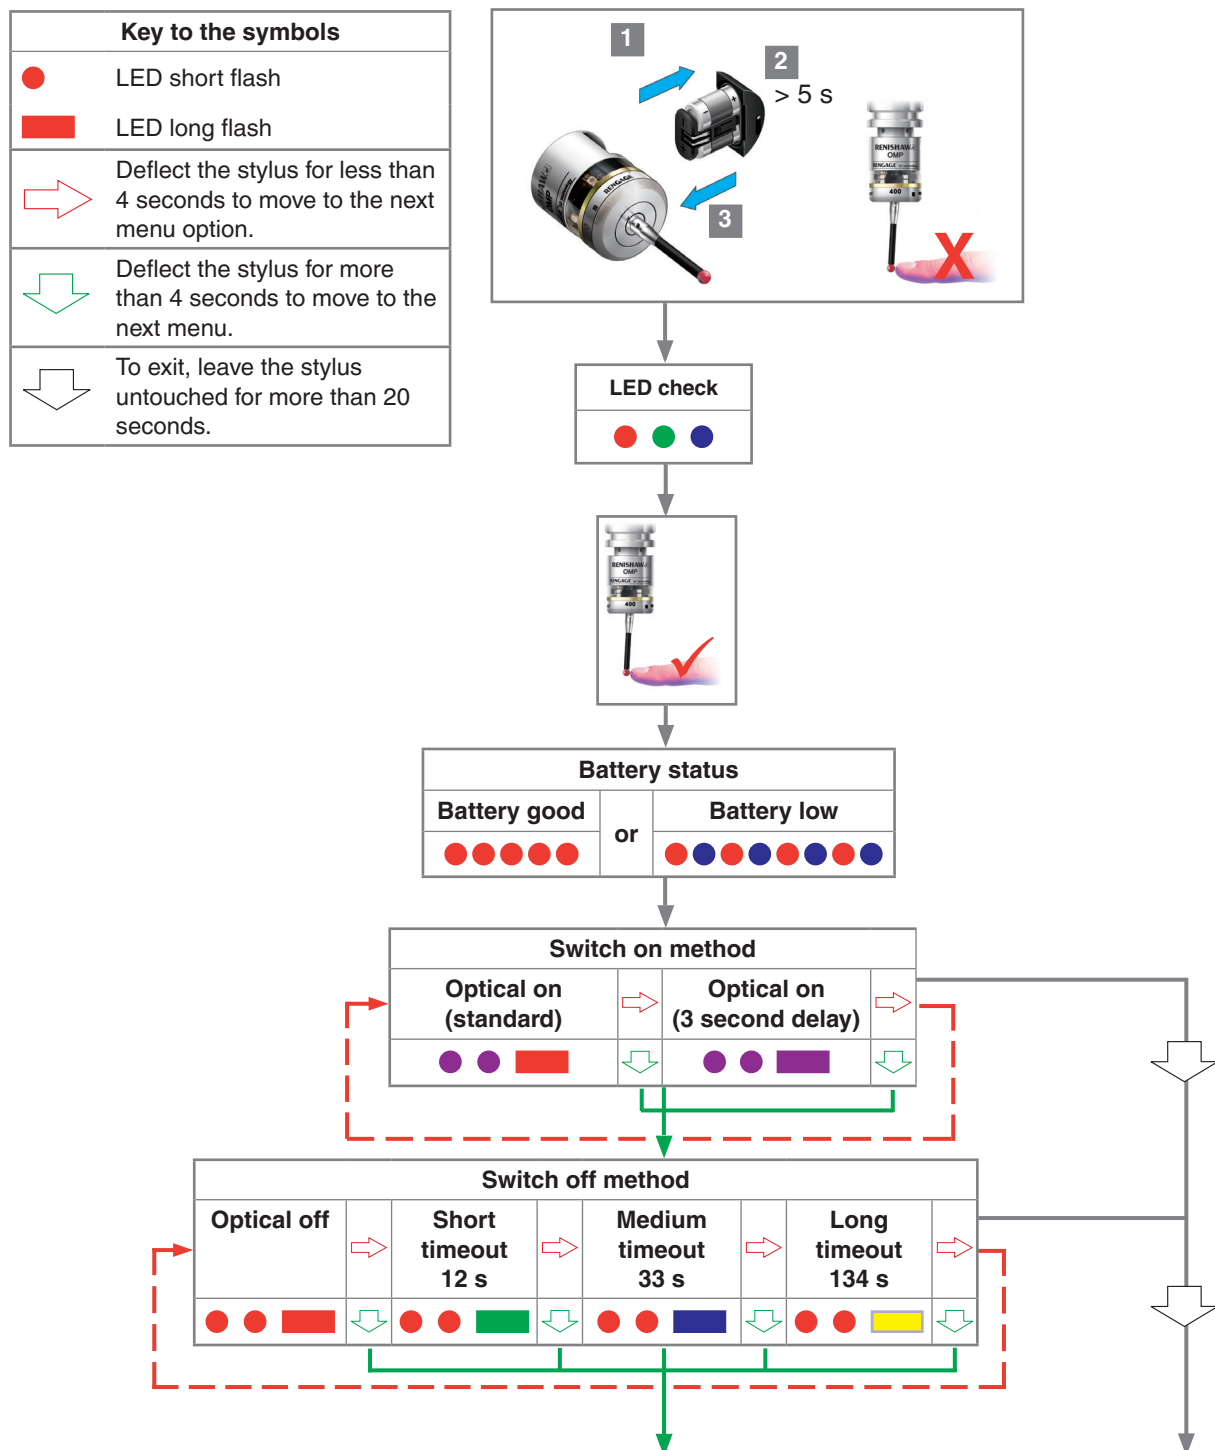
| Key to the symbols | |
|---|---|
| | LED short flash |
| | LED long flash |
| | Deflect the stylus for less than 4 seconds to move to the next menu option. |
| | Deflect the stylus for more than 4 seconds to move to the next menu. |
| | To exit, leave the stylus untouched for more than 20 seconds. |

1

2

> 5 s

3

RENISHAW OMP RENGAGE 400

LED check

Battery status

| Battery good | or | Battery low |
|---|---|---|

Switch on method

| Optical on (standard) | Optical on (3 second delay) |
|---|---|

Switch off method

| Optical off | Short timeout 12 s | Medium timeout 33 s | Long timeout 134 s |
|---|---|---|---|